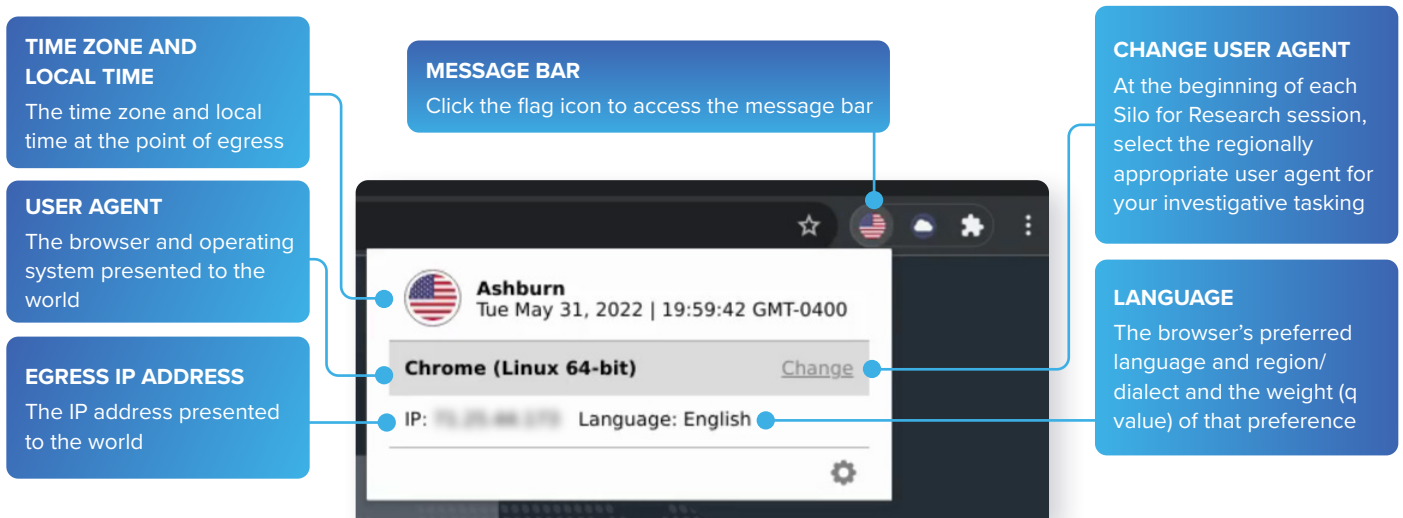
TIME ZONE AND LOCAL TIME
The time zone and local time at the point of egress

USER AGENT
The browser and operating system presented to the world

EGRESS IP ADDRESS
The IP address presented to the world

MESSAGE BAR
Click the flag icon to access the message bar

CHANGE USER AGENT
At the beginning of each Silo for Research session, select the regionally appropriate user agent for your investigative tasking

LANGUAGE
The browser's preferred language and region/ dialect and the weight (q value) of that preference

Ashburn
Tue May 31, 2022 | 19:59:42 GMT-0400

Chrome (Linux 64-bit)
Change

IP: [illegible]
Language: English